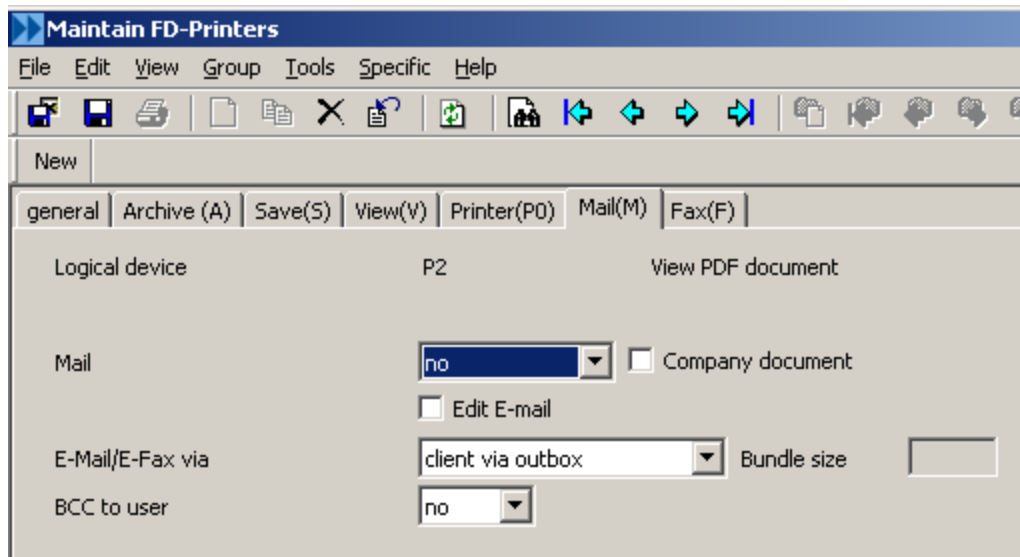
Maintain FD-Printers

File Edit View Group Tools Specific Help

New

general | Archive (A) | Save(S) | View(V) | Printer(P0) | Mail(M) | Fax(F)

Logical device P2 View PDF document

Mail no Company document

Edit E-mail

E-Mail/E-Fax via client via outbox Bundle size

BCC to user no